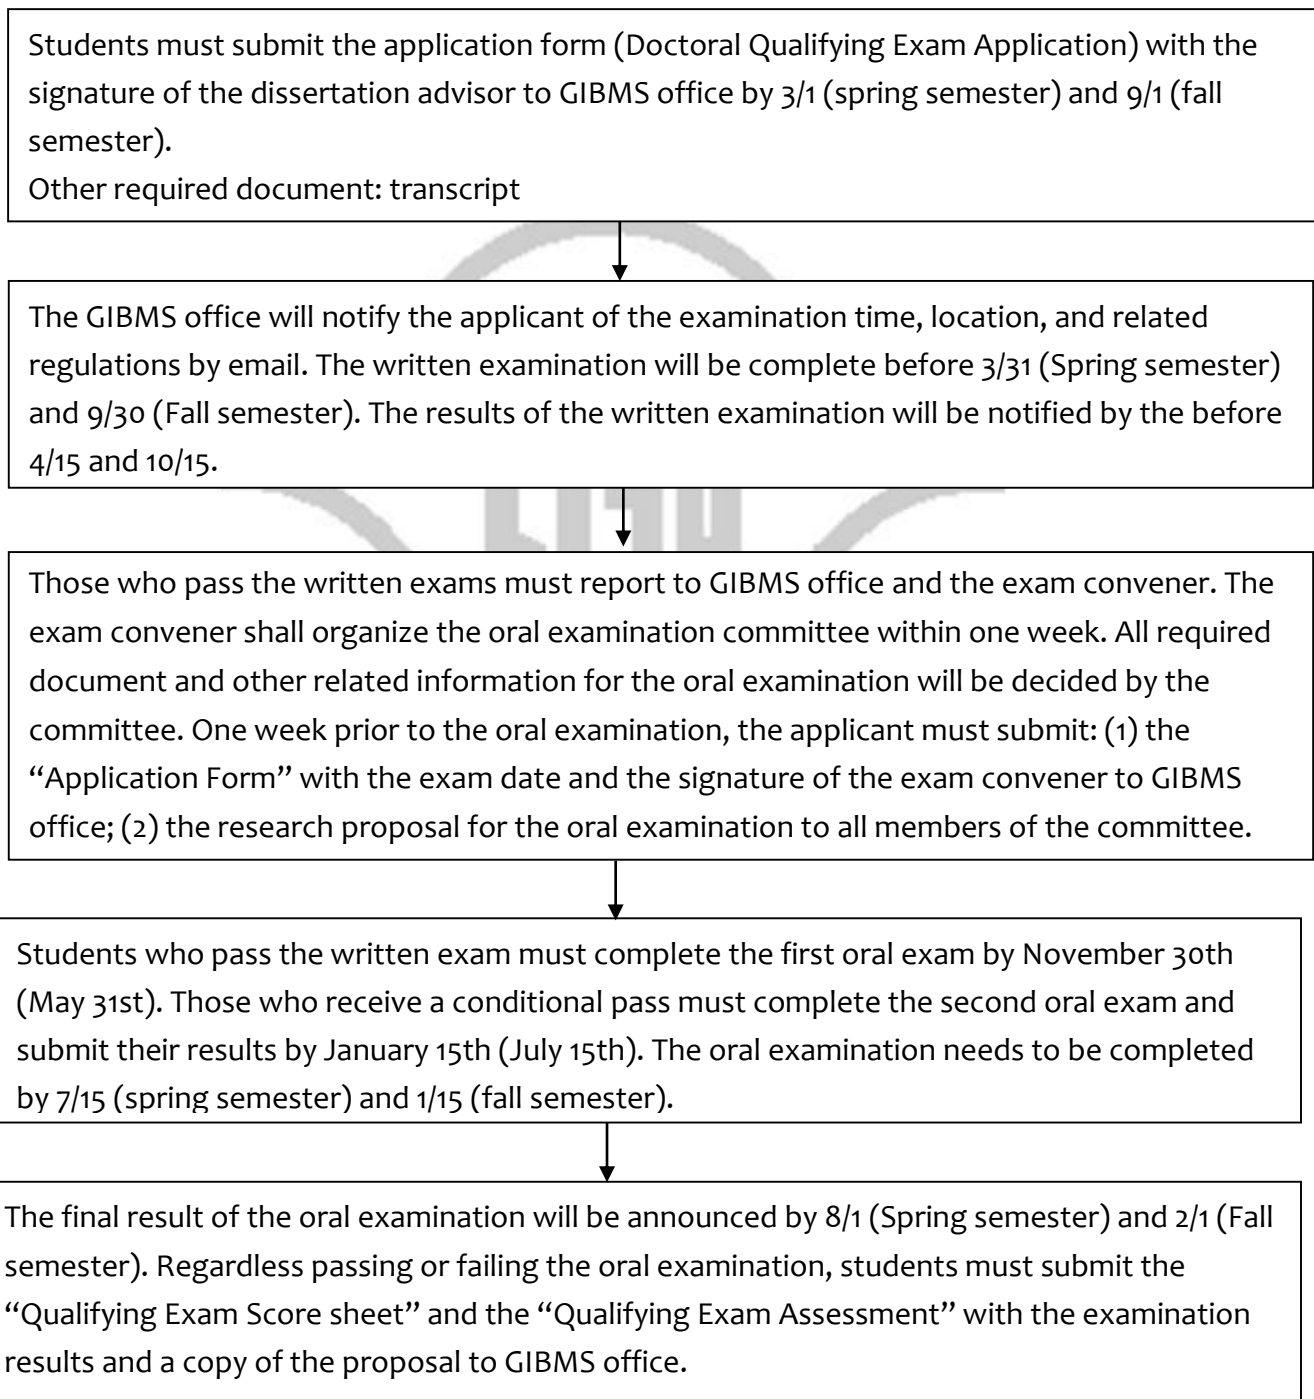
Students must submit the application form (Doctoral Qualifying Exam Application) with the signature of the dissertation advisor to GIBMS office by 3/1 (spring semester) and 9/1 (fall semester).
Other required document: transcript

The GIBMS office will notify the applicant of the examination time, location, and related regulations by email. The written examination will be complete before 3/31 (Spring semester) and 9/30 (Fall semester). The results of the written examination will be notified by the before 4/15 and 10/15.

Those who pass the written exams must report to GIBMS office and the exam convener. The exam convener shall organize the oral examination committee within one week. All required document and other related information for the oral examination will be decided by the committee. One week prior to the oral examination, the applicant must submit: (1) the "Application Form" with the exam date and the signature of the exam convener to GIBMS office; (2) the research proposal for the oral examination to all members of the committee.

Students who pass the written exam must complete the first oral exam by November 30th (May 31st). Those who receive a conditional pass must complete the second oral exam and submit their results by January 15th (July 15th). The oral examination needs to be completed by 7/15 (spring semester) and 1/15 (fall semester).

The final result of the oral examination will be announced by 8/1 (Spring semester) and 2/1 (Fall semester). Regardless passing or failing the oral examination, students must submit the "Qualifying Exam Score sheet" and the "Qualifying Exam Assessment" with the examination results and a copy of the proposal to GIBMS office.